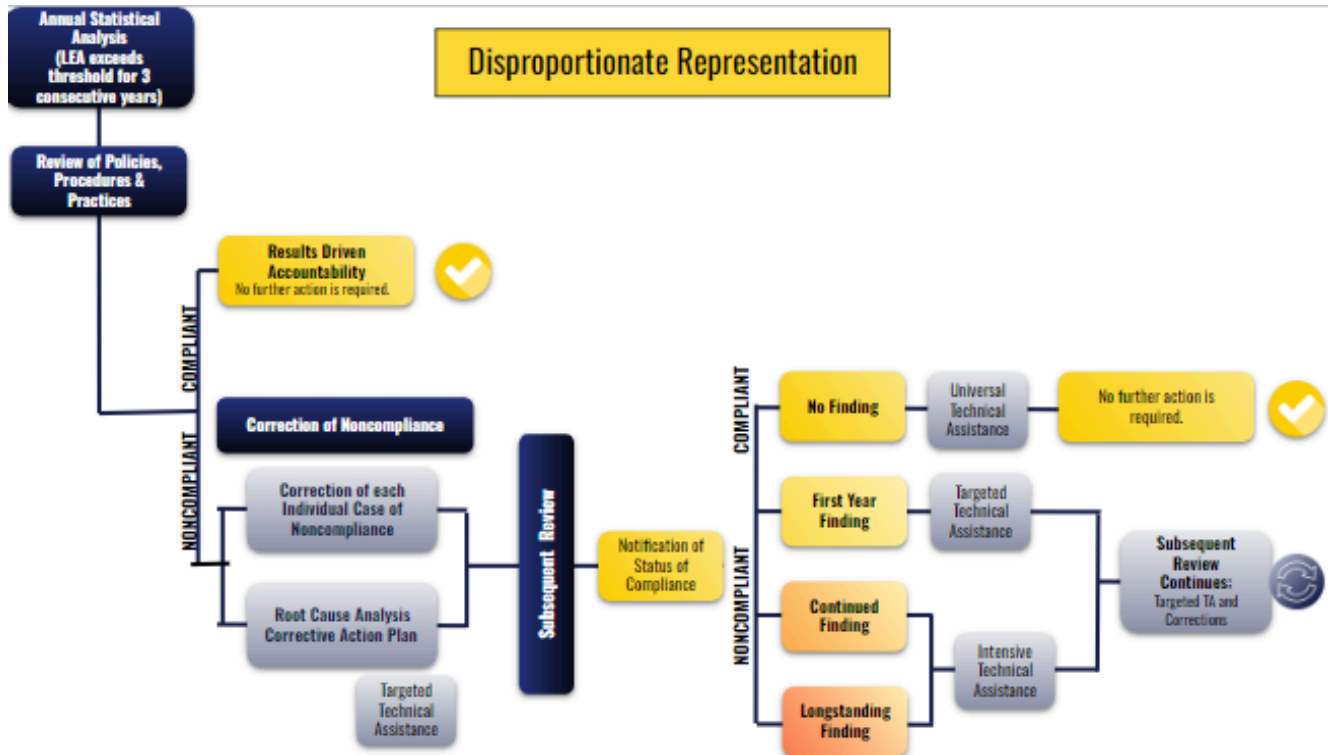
Annual Statistical Analysis (LEA exceeds threshold for 3 consecutive years)

Disproportionate Representation

Review of Policies, Procedures & Practices

COMPLIANT

Results Driven Accountability
No further action is required.

NONCOMPLIANT

Correction of Noncompliance

Correction of each Individual Case of Noncompliance

Root Cause Analysis Corrective Action Plan

Targeted Technical Assistance

Subsequent Review

Notification of Status of Compliance

COMPLIANT

No Finding

Universal Technical Assistance

No further action is required.

NONCOMPLIANT

First Year Finding

Targeted Technical Assistance

Continued Finding

Longstanding Finding

Intensive Technical Assistance

Subsequent Review Continues:
Targeted TA and Corrections